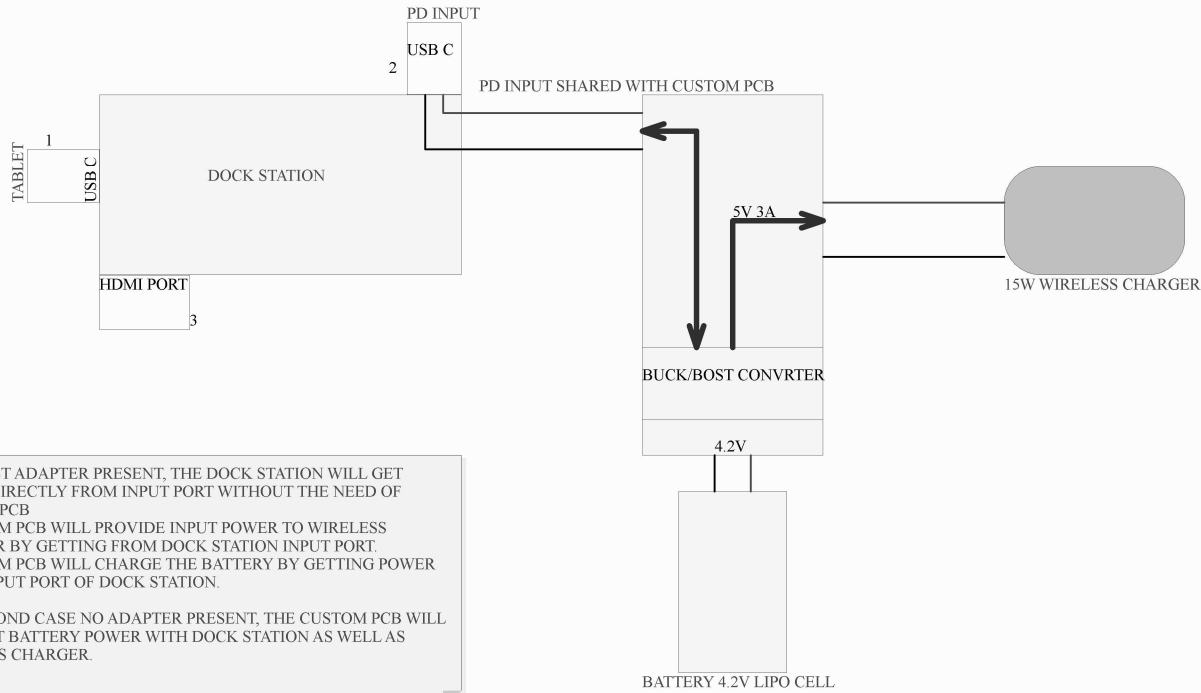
PD INPUT

USB C

2

PD INPUT SHARED WITH CUSTOM PCB

1

TABLET

USB C

DOCK STATION

5V 3A

15W WIRELESS CHARGER

HDMI PORT

3

BUCK/BOST CONVRTER

4.2V

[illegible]T ADAPTER PRESENT, THE DOCK STATION WILL GET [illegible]IRECTLY FROM INPUT PORT WITHOUT THE NEED OF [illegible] PCB
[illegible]M PCB WILL PROVIDE INPUT POWER TO WIRELESS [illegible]R BY GETTING FROM DOCK STATION INPUT PORT.
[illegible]M PCB WILL CHARGE THE BATTERY BY GETTING POWER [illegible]PUT PORT OF DOCK STATION.

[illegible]OND CASE NO ADAPTER PRESENT, THE CUSTOM PCB WILL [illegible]T BATTERY POWER WITH DOCK STATION AS WELL AS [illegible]S CHARGER.

BATTERY 4.2V LIPO CELL